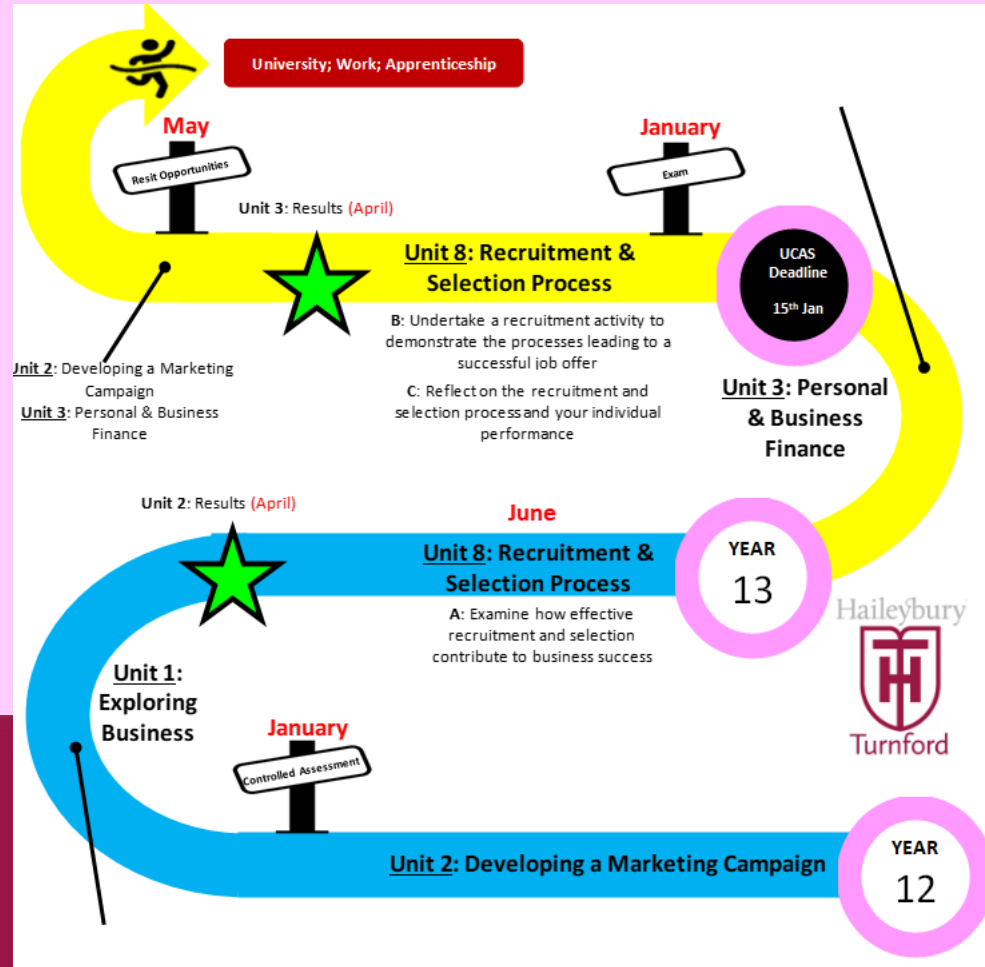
University; Work; Apprenticeship

May

Resit Opportunities

January

Exam

Unit 3: Results (April)

Unit 8: Recruitment & Selection Process

UCAS Deadline

15th Jan

B: Undertake a recruitment activity to demonstrate the processes leading to a successful job offer

C: Reflect on the recruitment and selection process and your individual performance

Unit 2: Developing a Marketing Campaign

Unit 3: Personal & Business Finance

Unit 3: Personal & Business Finance

Unit 2: Results (April)

June

Unit 8: Recruitment & Selection Process

A: Examine how effective recruitment and selection contribute to business success

YEAR

13

Haileybury

Turnford

Unit 1: Exploring Business

January

Controlled Assessment

Unit 2: Developing a Marketing Campaign

YEAR

12